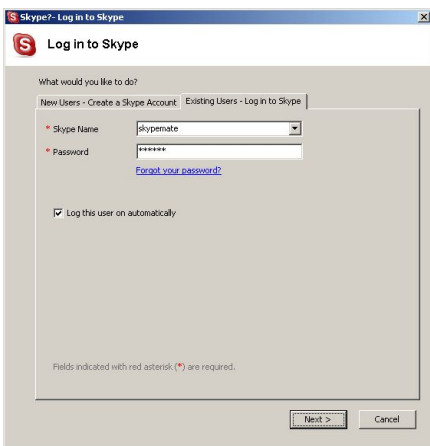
Skype?- Log in to Skype

Log in to Skype

What would you like to do?

New Users - Create a Skype Account | Existing Users - Log in to Skype

* Skype Name skypemate

* Password ******

Forgot your password?

Log this user on automatically

Fields indicated with red asterisk (*) are required.

Next > Cancel